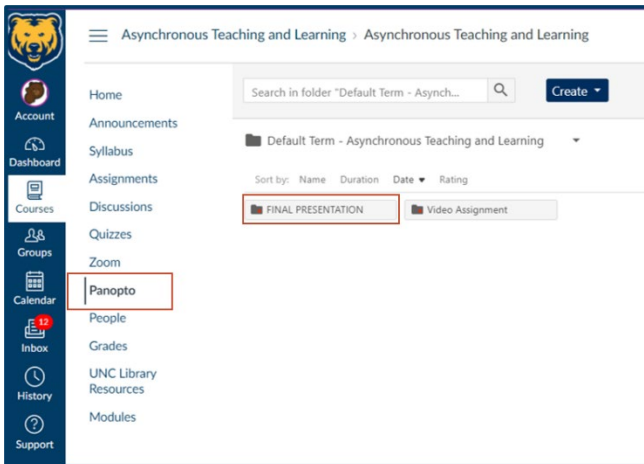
Account
Dashboard
Courses
Groups
Calendar
12
Inbox
History
Support

Asynchronous Teaching and Learning > Asynchronous Teaching and Learning

Home
Announcements
Syllabus
Assignments
Discussions
Quizzes
Zoom
Panopto
People
Grades
UNC Library Resources
Modules

Search in folder "Default Term - Asynch...

Create ▾

Default Term - Asynchronous Teaching and Learning ▾

Sort by: Name Duration Date ▾ Rating

FINAL PRESENTATION

Video Assignment